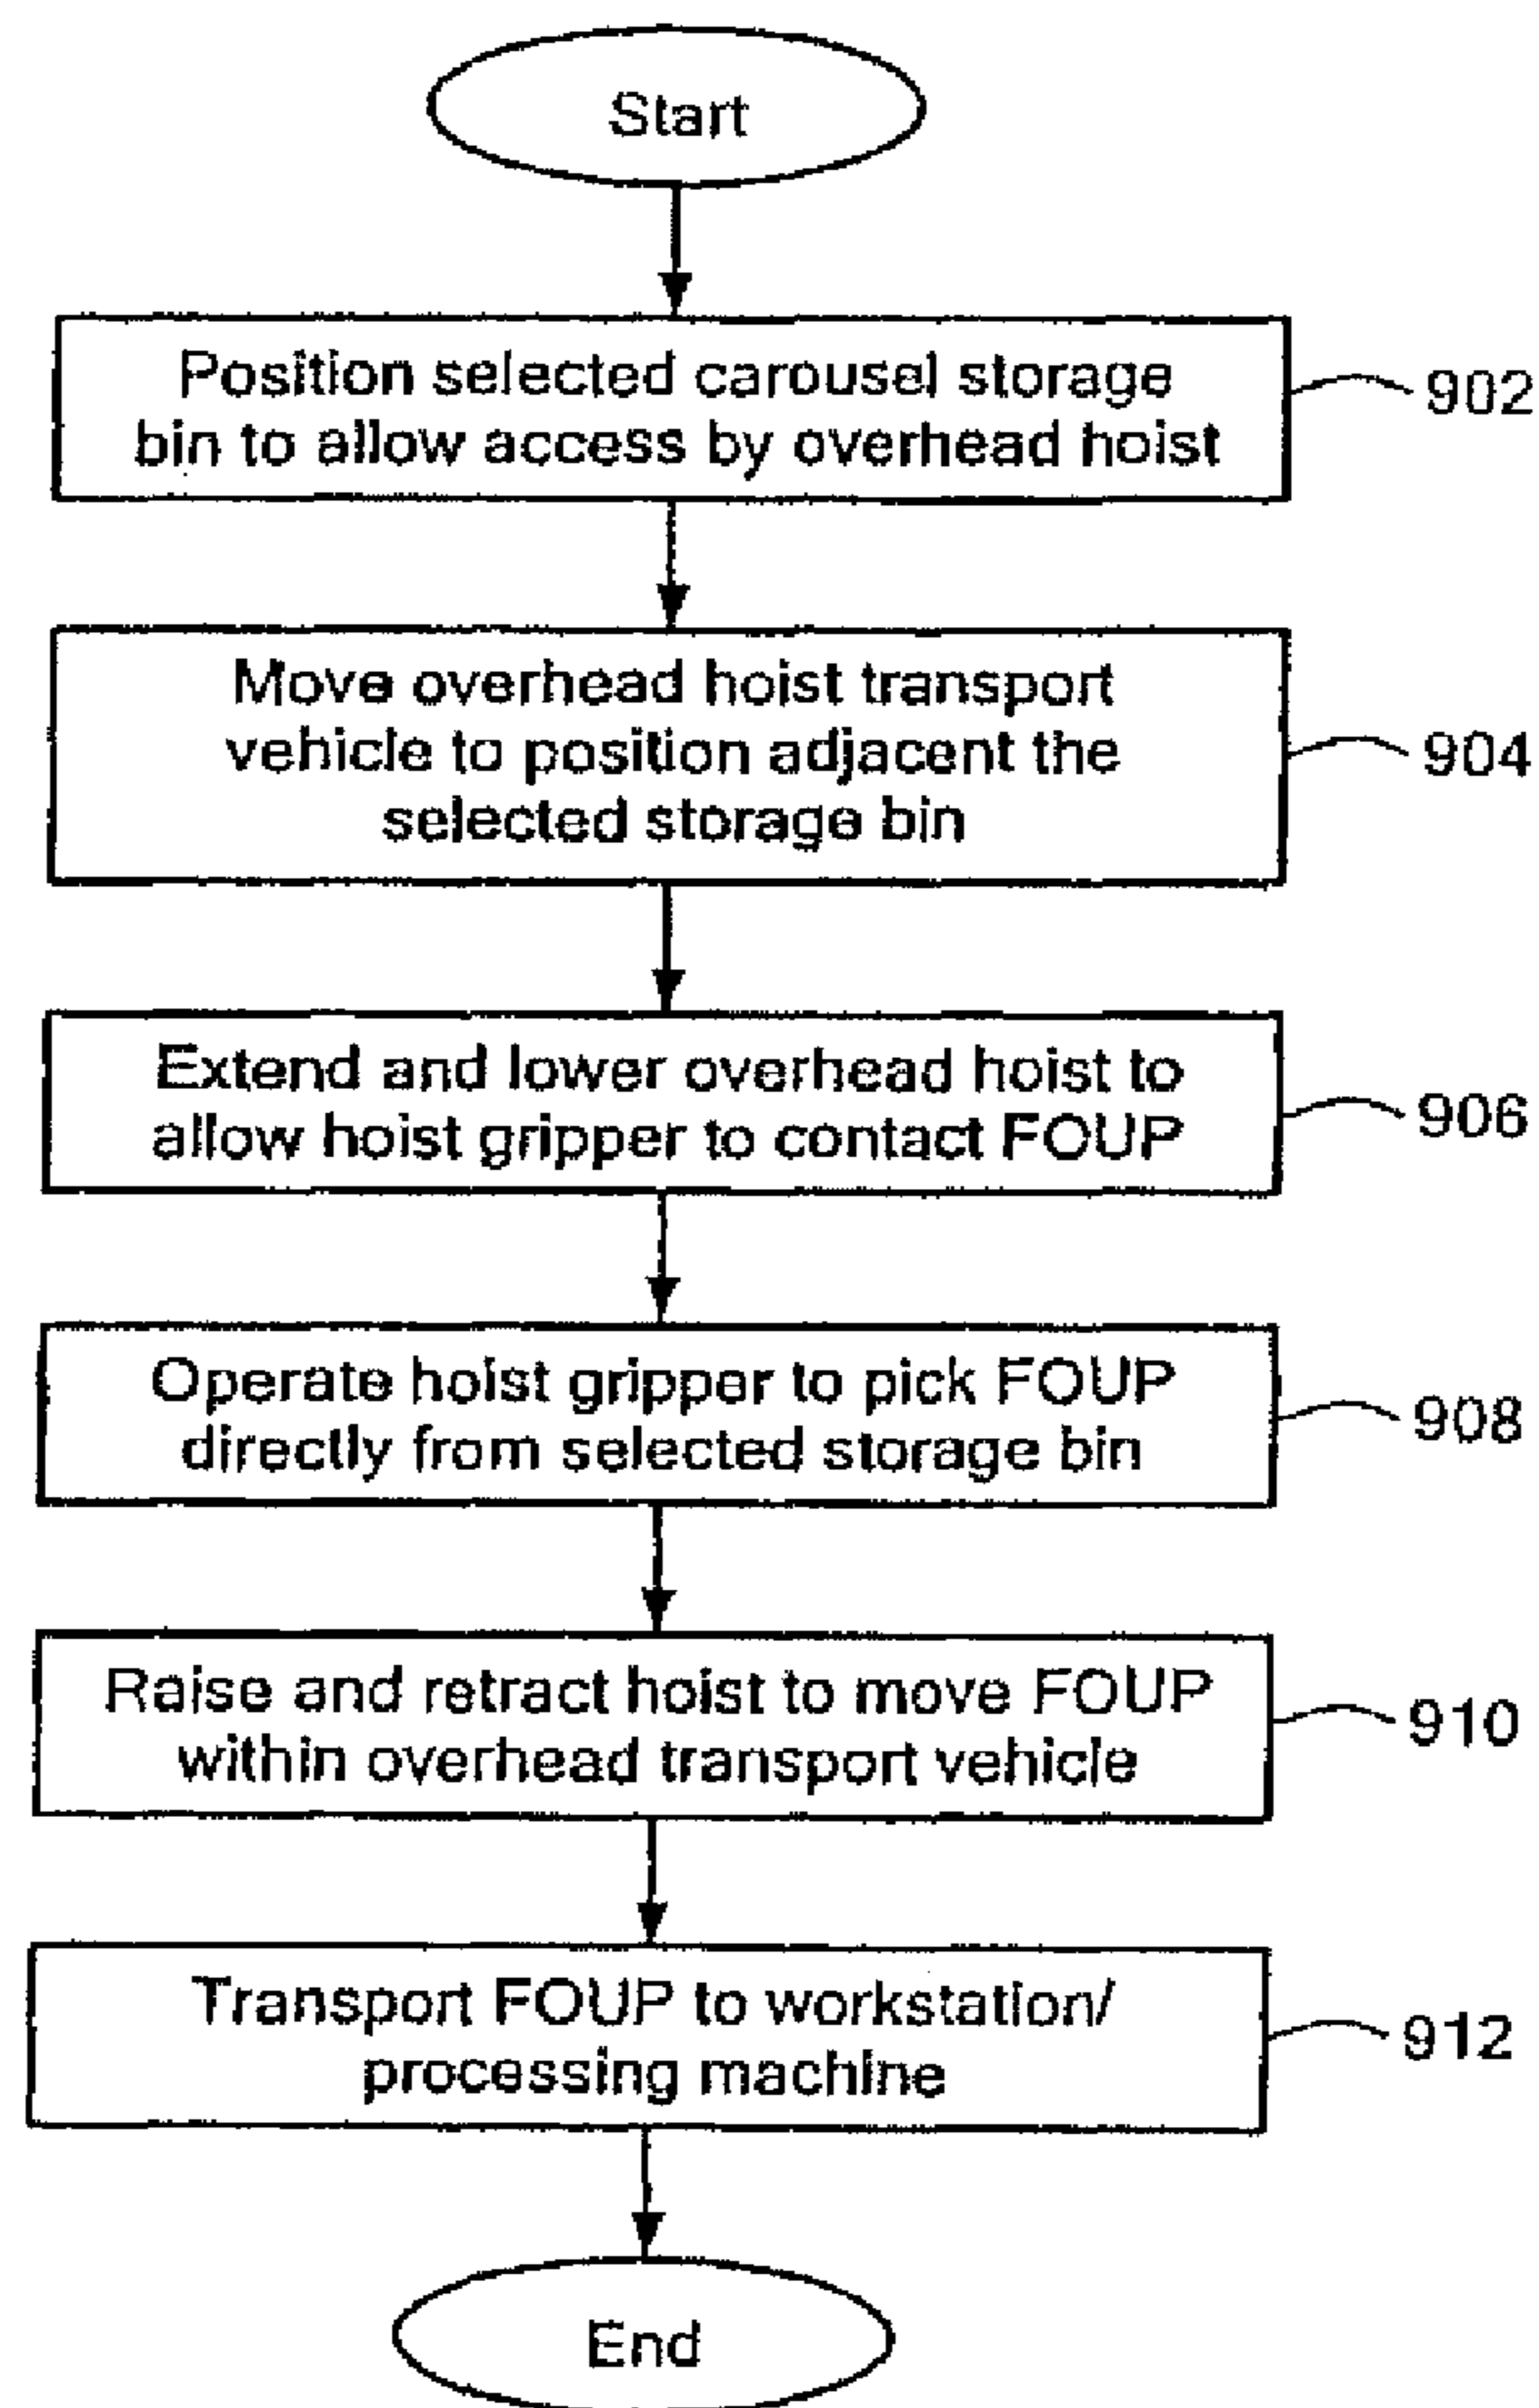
Start

Position selected carousel storage bin to allow access by overhead hoist

902

Move overhead hoist transport vehicle to position adjacent the selected storage bin

904

Extend and lower overhead hoist to allow hoist gripper to contact FOUP

906

Operate hoist gripper to pick FOUP directly from selected storage bin

908

Raise and retract hoist to move FOUP within overhead transport vehicle

910

Transport FOUP to workstation/ processing machine

912

End